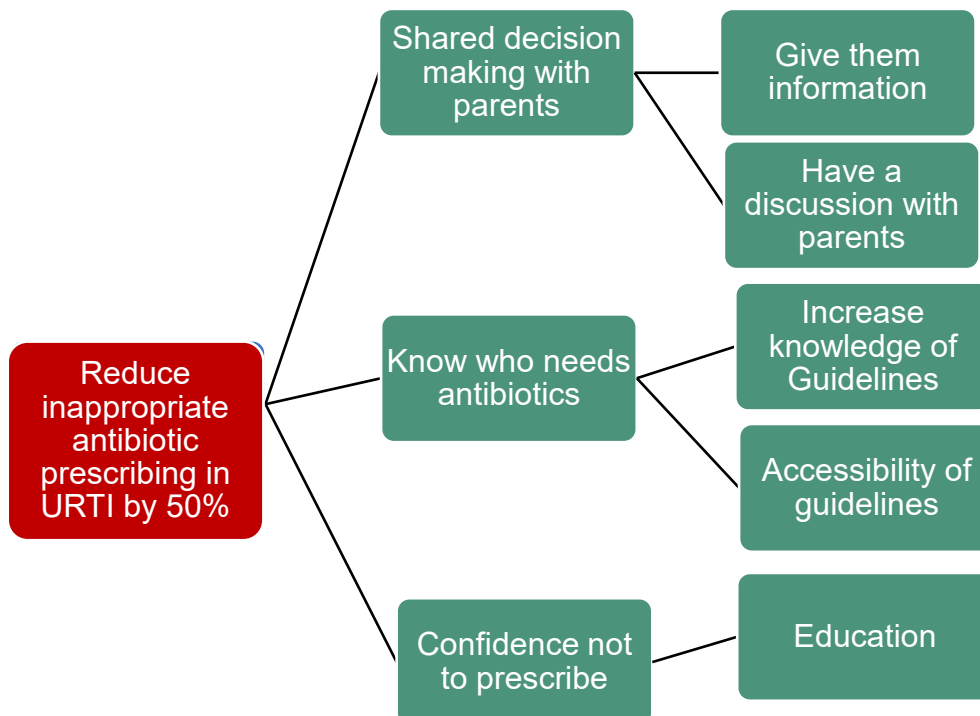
Reduce inappropriate antibiotic prescribing in URTI by 50%

Shared decision making with parents

Give them information

Have a discussion with parents

Know who needs antibiotics

Increase knowledge of Guidelines

Accessibility of guidelines

Confidence not to prescribe

Education